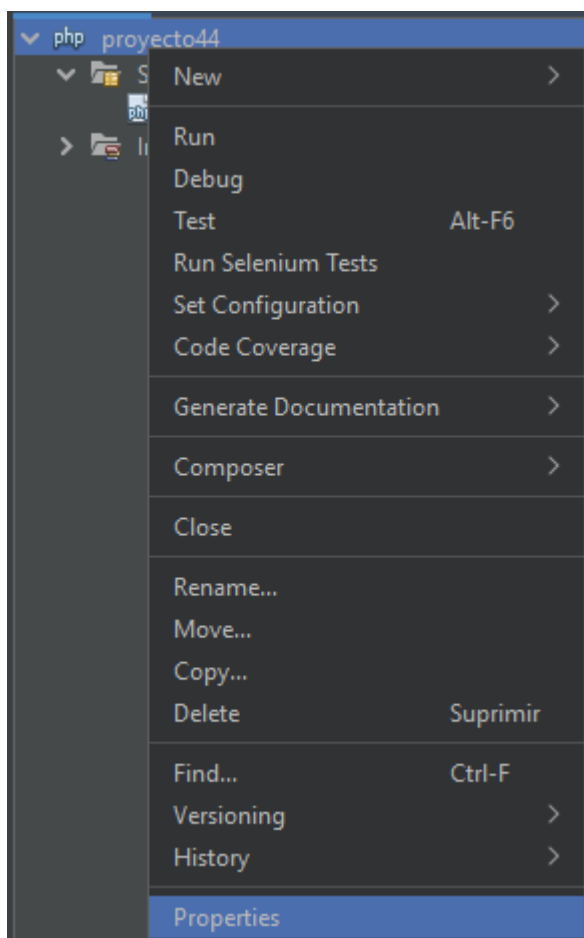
php proyecto44
S
php
I

New
Run
Debug
Test Alt-F6
Run Selenium Tests
Set Configuration
Code Coverage
Generate Documentation
Composer
Close
Rename...
Move...
Copy...
Delete Suprimir
Find... Ctrl-F
Versioning
History
Properties